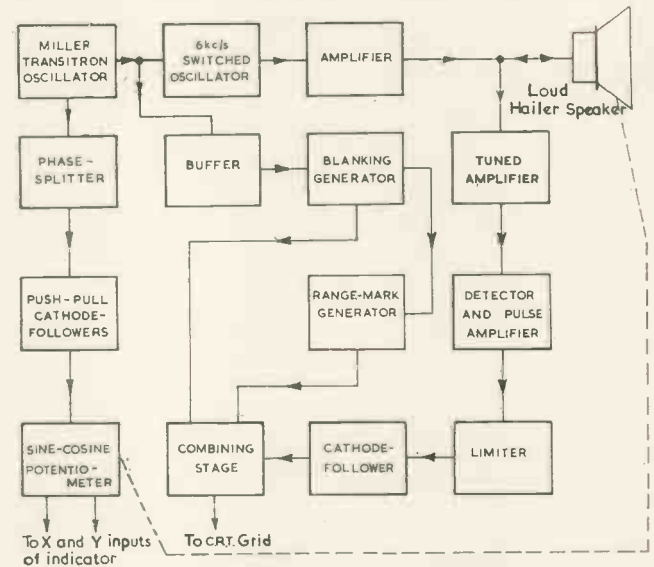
MILLER TRANSITRON OSCILLATOR

6kc/s SWITCHED OSCILLATOR

AMPLIFIER

Loud Hailer Speaker

PHASE-SPLITTER

BUFFER

BLANKING GENERATOR

TUNED AMPLIFIER

PUSH-PULL CATHODE-FOLLOWERS

RANGE-MARK GENERATOR

DETECTOR AND PULSE AMPLIFIER

SINE-COSINE POTENTIOMETER

COMBINING STAGE

CATHODE-FOLLOWER

LIMITER

To X and Y inputs of indicator

To C.R.T. Grid